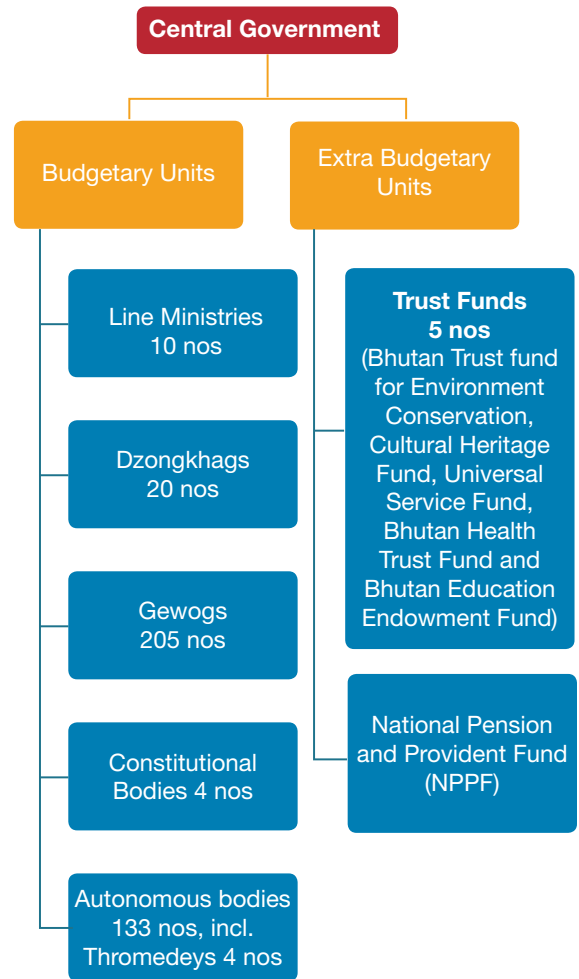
Central Government

Budgetary Units

Extra Budgetary Units

Line Ministries 10 nos

Dzongkhags 20 nos

Gewogs 205 nos

Constitutional Bodies 4 nos

Autonomous bodies 133 nos, incl. Thromedeys 4 nos

Trust Funds 5 nos (Bhutan Trust fund for Environment Conservation, Cultural Heritage Fund, Universal Service Fund, Bhutan Health Trust Fund and Bhutan Education Endowment Fund)

National Pension and Provident Fund (NPPF)